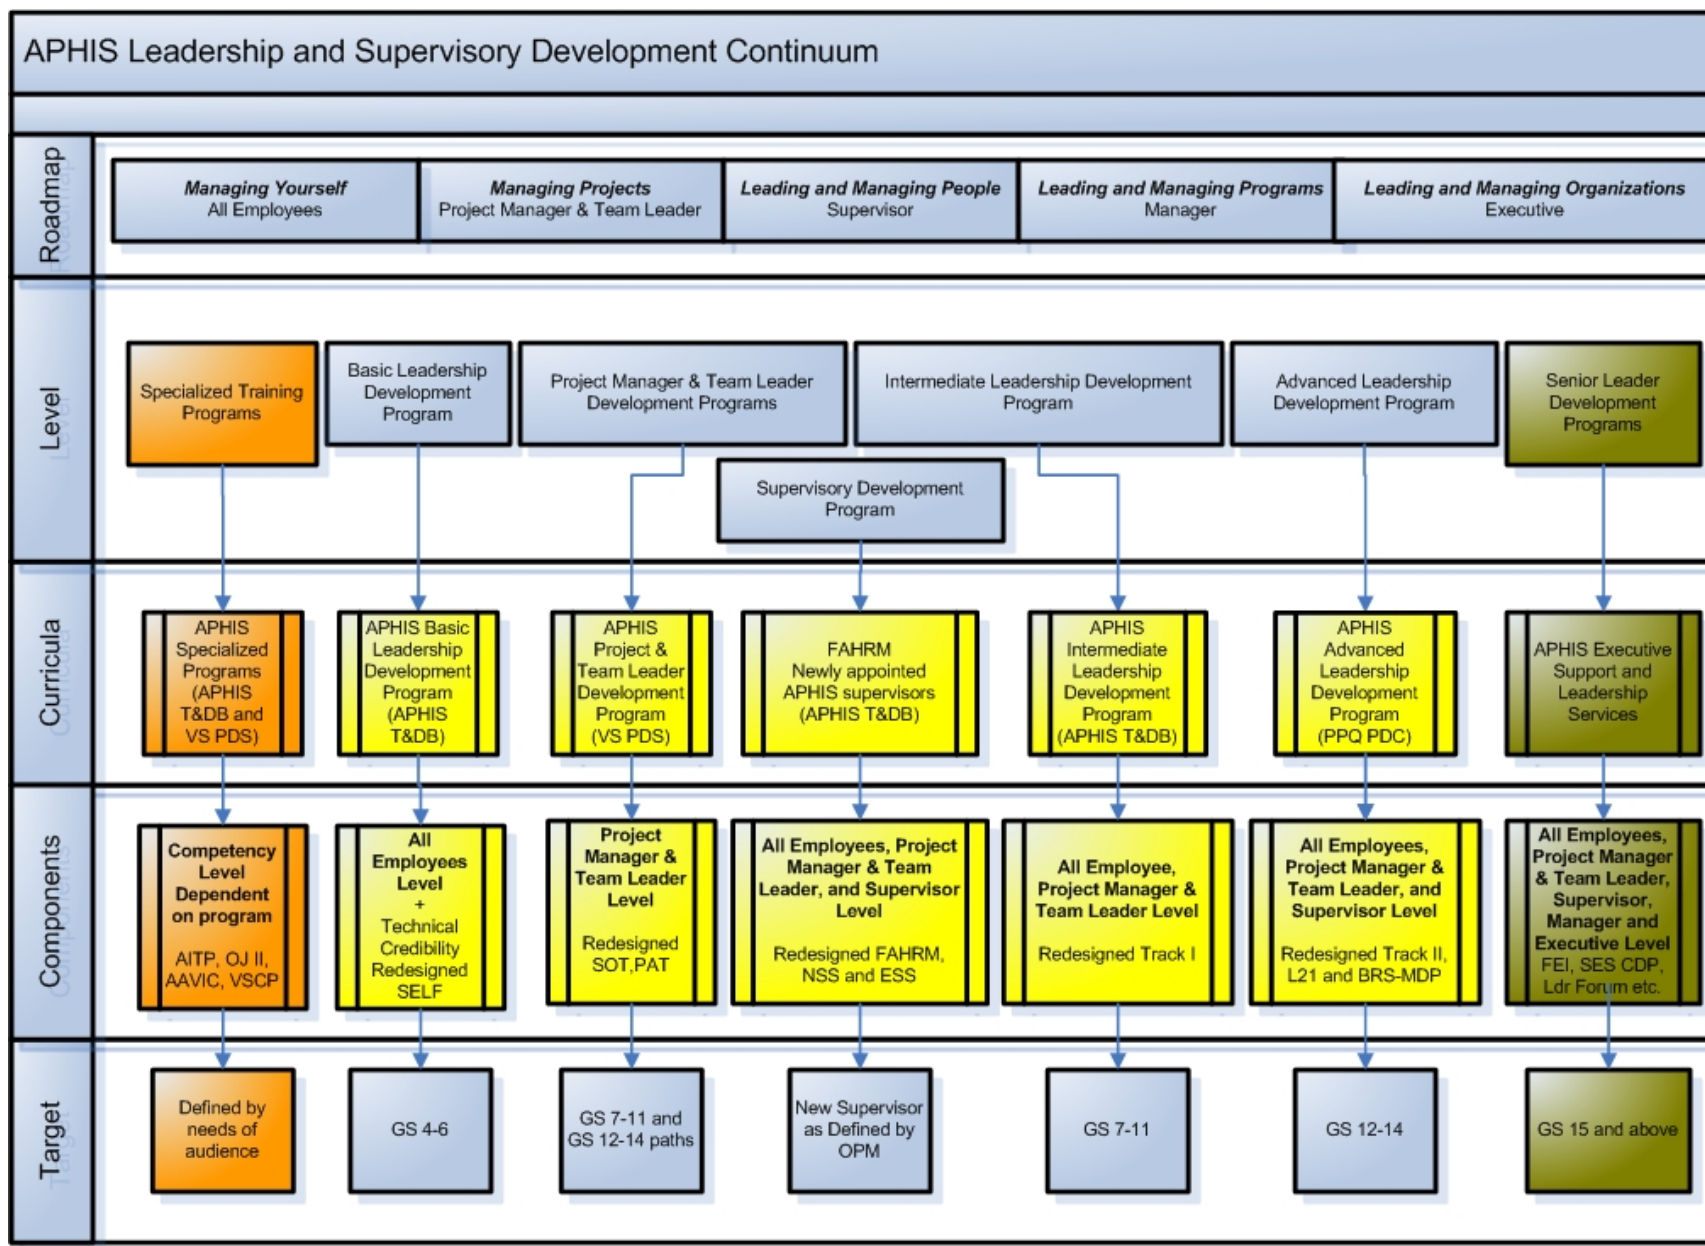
APHIS Leadership and Supervisory Development Continuum

Roadmap

Managing Yourself
All Employees

Managing Projects
Project Manager & Team Leader

Leading and Managing People
Supervisor

Leading and Managing Programs
Manager

Leading and Managing Organizations
Executive

Level

Specialized Training Programs

Basic Leadership Development Program

Project Manager & Team Leader Development Programs

Intermediate Leadership Development Program

Advanced Leadership Development Program

Senior Leader Development Programs

Supervisory Development Program

Curricula

APHIS Specialized Programs (APHIS T&DB and VS PDS)

APHIS Basic Leadership Development Program (APHIS T&DB)

APHIS Project & Team Leader Development Program (VS PDS)

FAHRM Newly appointed APHIS supervisors (APHIS T&DB)

APHIS Intermediate Leadership Development Program (APHIS T&DB)

APHIS Advanced Leadership Development Program (PPQ PDC)

APHIS Executive Support and Leadership Services

Components

Competency Level Dependent on program

AITP, OJ II, AAVIC, VSCP

All Employees Level + Technical Credibility Redesigned SELF

Project Manager & Team Leader Level

Redesigned SOT,PAT

All Employees, Project Manager & Team Leader, and Supervisor Level

Redesigned FAHRM, NSS and ESS

All Employee, Project Manager & Team Leader Level

Redesigned Track I

All Employees, Project Manager & Team Leader, and Supervisor Level

Redesigned Track II, L21 and BRS-MDP

All Employees, Project Manager & Team Leader, Supervisor, Manager and Executive Level
FEI, SES CDP, Ldr Forum etc.

Target

Defined by needs of audience

GS 4-6

GS 7-11 and GS 12-14 paths

New Supervisor as Defined by OPM

GS 7-11

GS 12-14

GS 15 and above